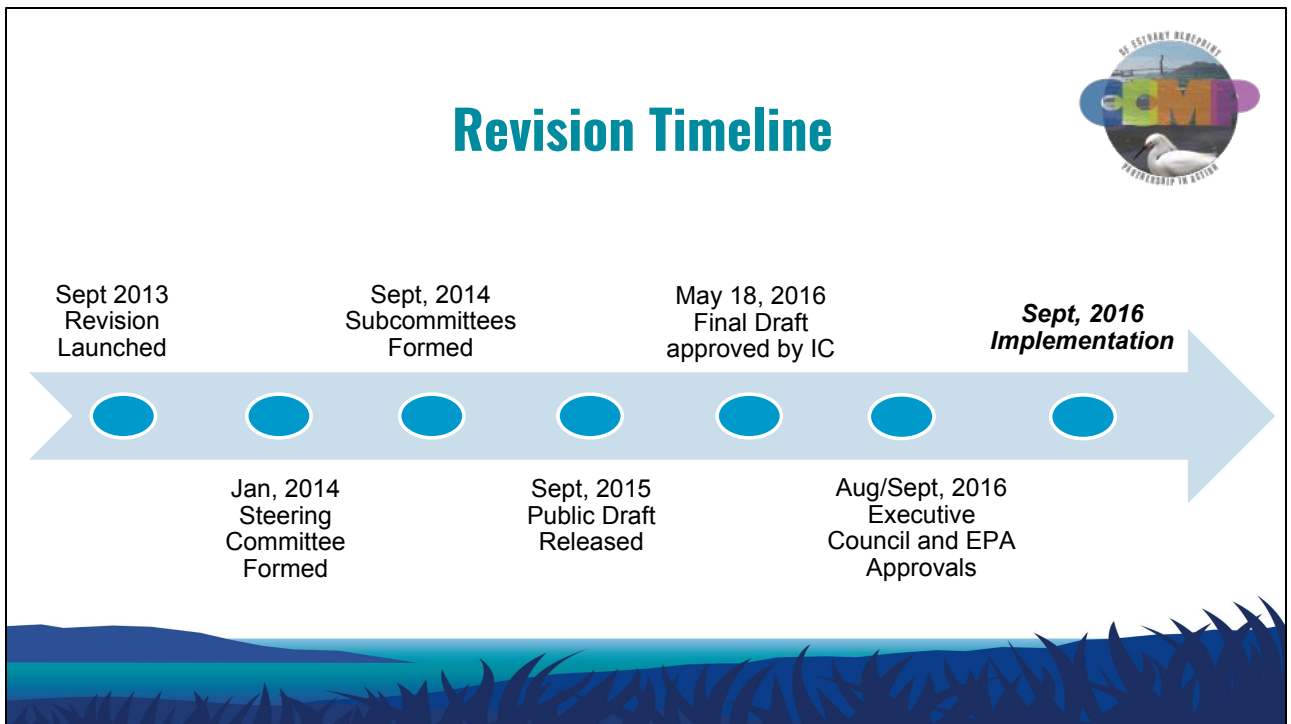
Revision Timeline

SF ESTUARY BLUEPRINT
CCMP
PARTNERSHIP IN ACTION

Sept 2013
Revision
Launched

Sept, 2014
Subcommittees
Formed

May 18, 2016
Final Draft
approved by IC

***Sept, 2016 Implementation***

Jan, 2014
Steering
Committee
Formed

Sept, 2015
Public Draft
Released

Aug/Sept, 2016
Executive
Council and EPA
Approvals